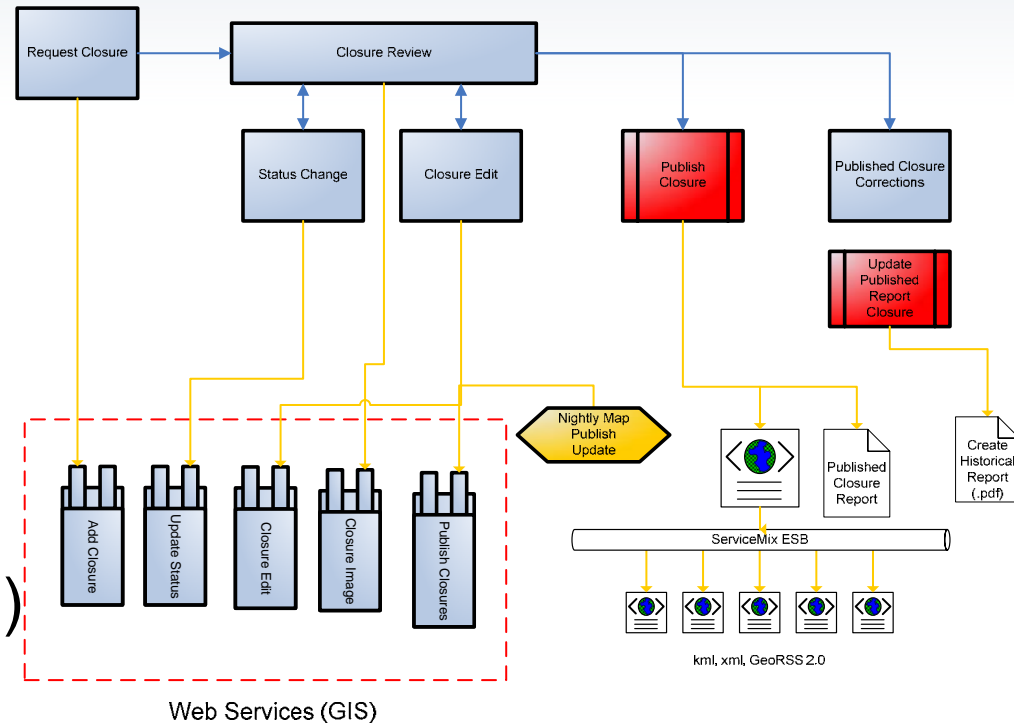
Request Closure

Closure Review

Status Change

Closure Edit

Publish Closure

Published Closure Corrections

Update Published Report Closure

Nightly Map Publish Update

Add Closure

Update Status

Closure Edit

Closure Image

Publish Closures

Published Closure Report

Create Historical Report (.pdf)

ServiceMix ESB

kml, xml, GeoRSS 2.0

Web Services (GIS)